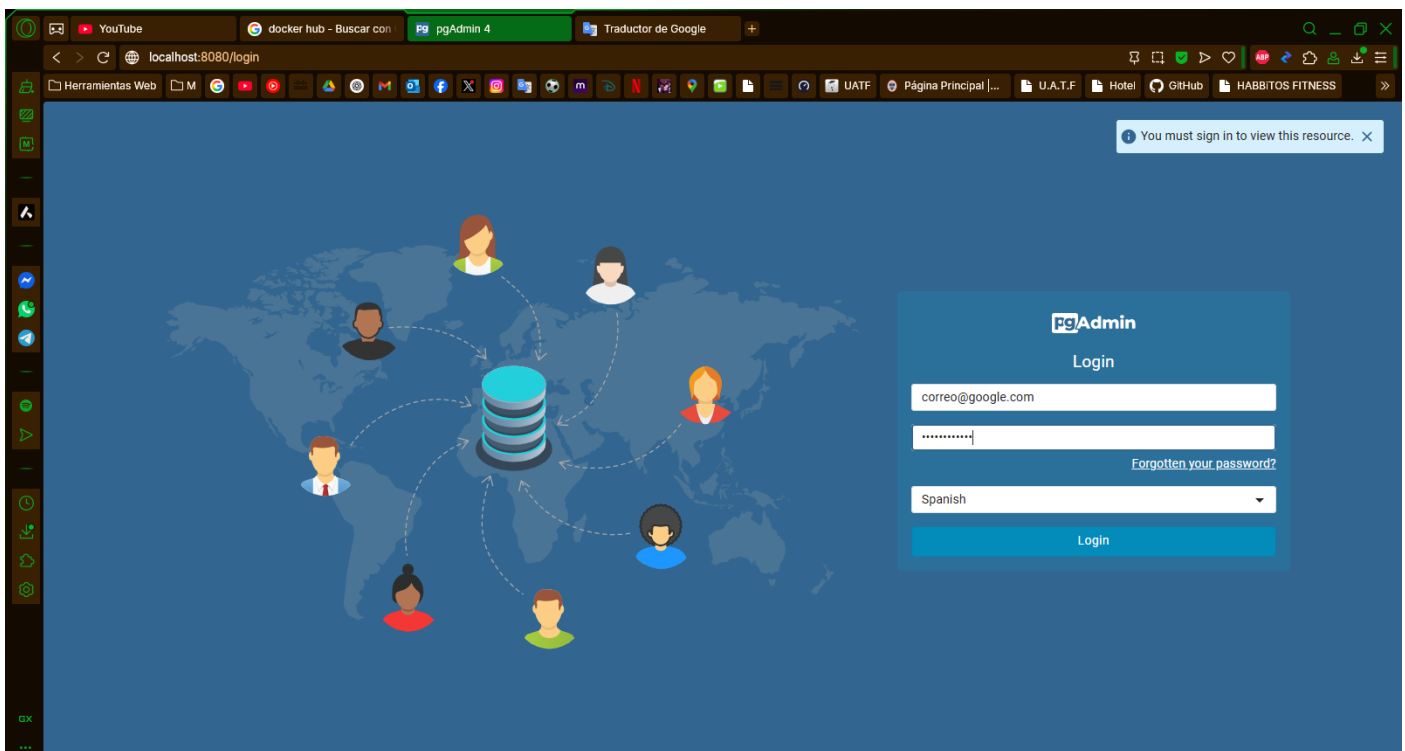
YouTube
docker hub - Buscar con
pgAdmin 4
Traductor de Google
+

localhost:8080/login

Herramientas Web
M
UATF
Página Principal |...
U.A.T.F
Hotel
GitHub
HABBITOS FITNESS

You must sign in to view this resource.

pgAdmin
Login
correo@google.com
••••••••••••
Forgotten your password?
Spanish
Login

GX